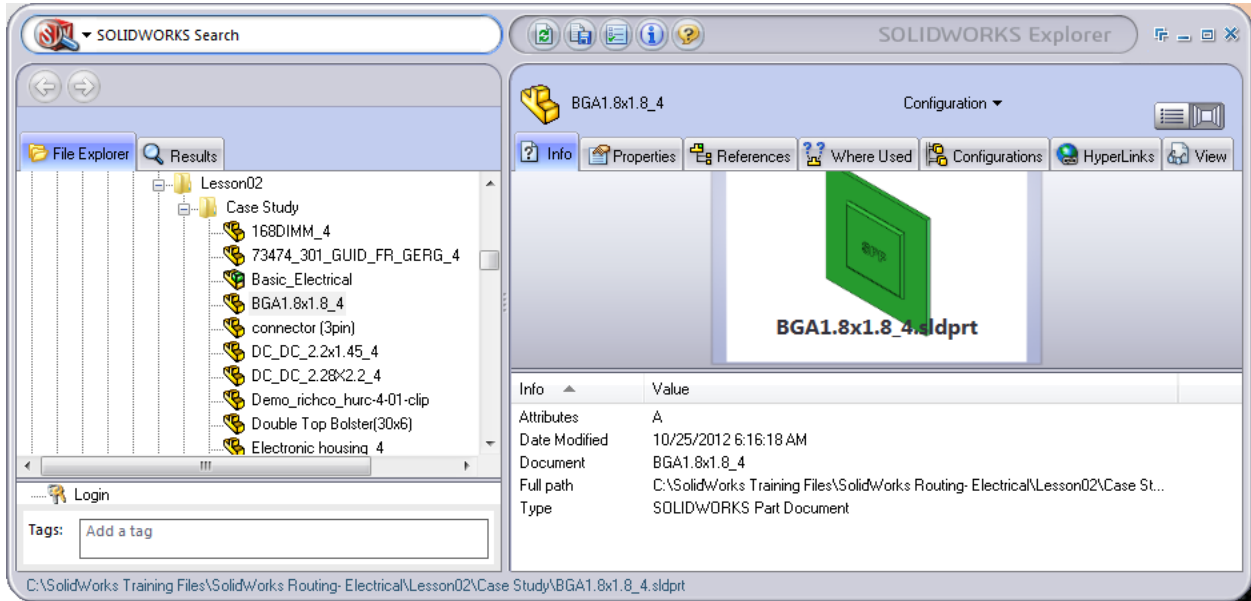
SOLIDWORKS Search

SOLIDWORKS Explorer

File Explorer
Results

Lesson02
Case Study
168DIMM_4
73474_301_GUID_FR_GERG_4
Basic_Electrical
BGA1.8x1.8_4
connector (3pin)
DC_DC_2.2x1.45_4
DC_DC_2.28X2.2_4
Demo_richco_hurc-4-01-clip
Double Top Bolster(30x6)
Electronic housing_4

III

Login

Tags: Add a tag

BGA1.8x1.8_4

Configuration

Info
Properties
References
Where Used
Configurations
HyperLinks
View

BGA1.8x1.8_4.sldprt

| Info | Value |
|---|---|
| Attributes | A |
| Date Modified | 10/25/2012 6:16:18 AM |
| Document | BGA1.8x1.8_4 |
| Full path | C:\SolidWorks Training Files\SolidWorks Routing- Electrical\Lesson02\Case St... |
| Type | SOLIDWORKS Part Document |

C:\SolidWorks Training Files\SolidWorks Routing- Electrical\Lesson02\Case Study\BGA1.8x1.8_4.sldprt